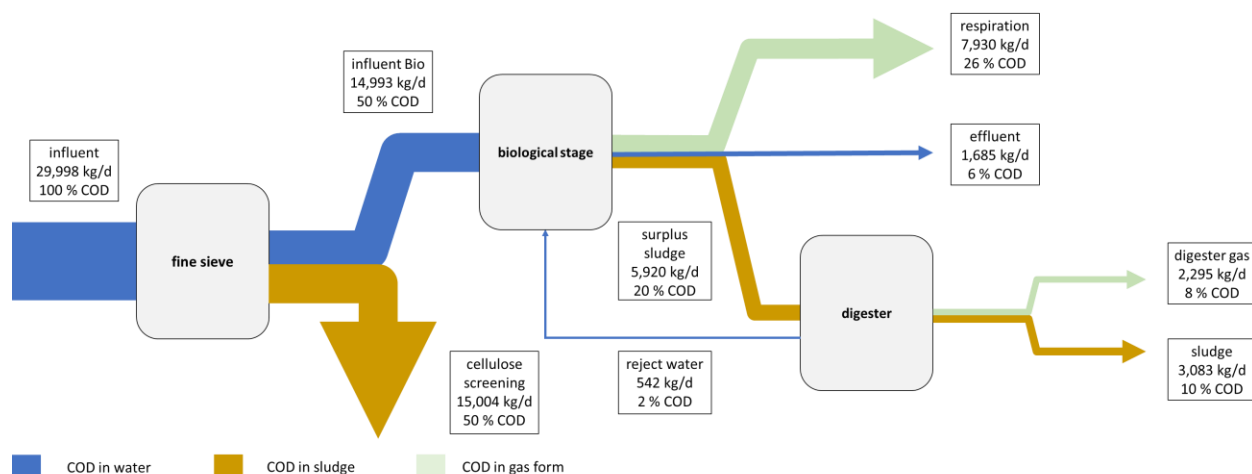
influent
29,998 kg/d
100 % COD

fine sieve

influent Bio
14,993 kg/d
50 % COD

biological stage

respiration
7,930 kg/d
26 % COD

effluent
1,685 kg/d
6 % COD

surplus
sludge
5,920 kg/d
20 % COD

digester

digester gas
2,295 kg/d
8 % COD

sludge
3,083 kg/d
10 % COD

cellulose
screening
15,004 kg/d
50 % COD

reject water
542 kg/d
2 % COD

COD in water
COD in sludge
COD in gas form